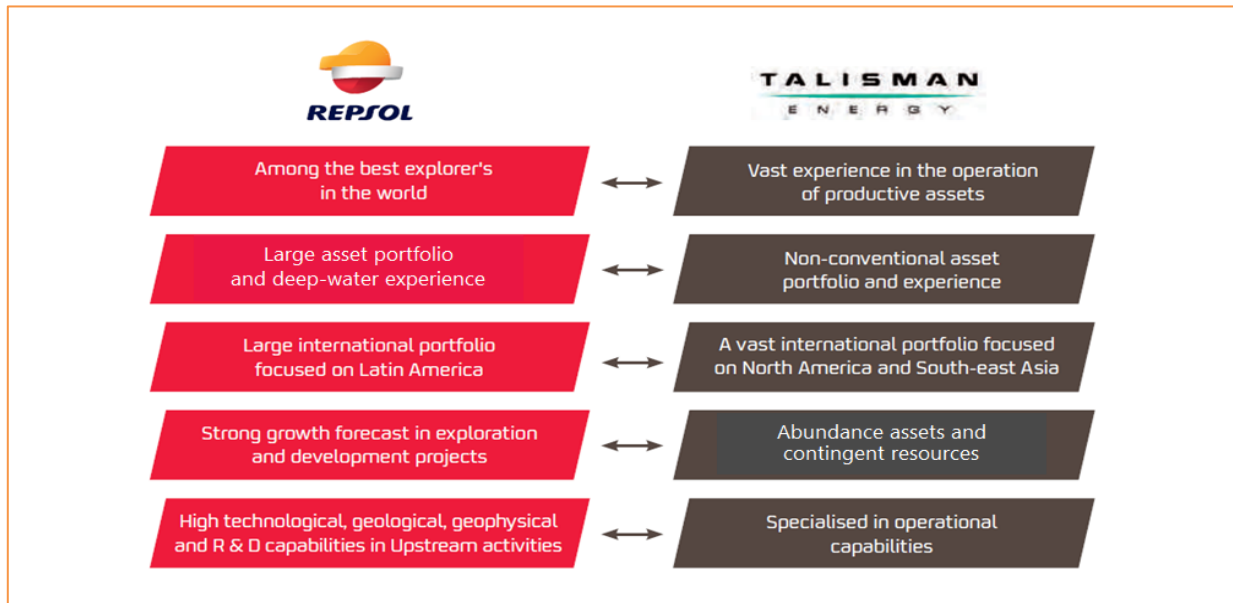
REPSOL

TALISMAN
ENERGY

Among the best explorer's in the world

Vast experience in the operation of productive assets

Large asset portfolio and deep-water experience

Non-conventional asset portfolio and experience

Large international portfolio focused on Latin America

A vast international portfolio focused on North America and South-east Asia

Strong growth forecast in exploration and development projects

Abundance assets and contingent resources

High technological, geological, geophysical and R & D capabilities in Upstream activities

Specialised in operational capabilities